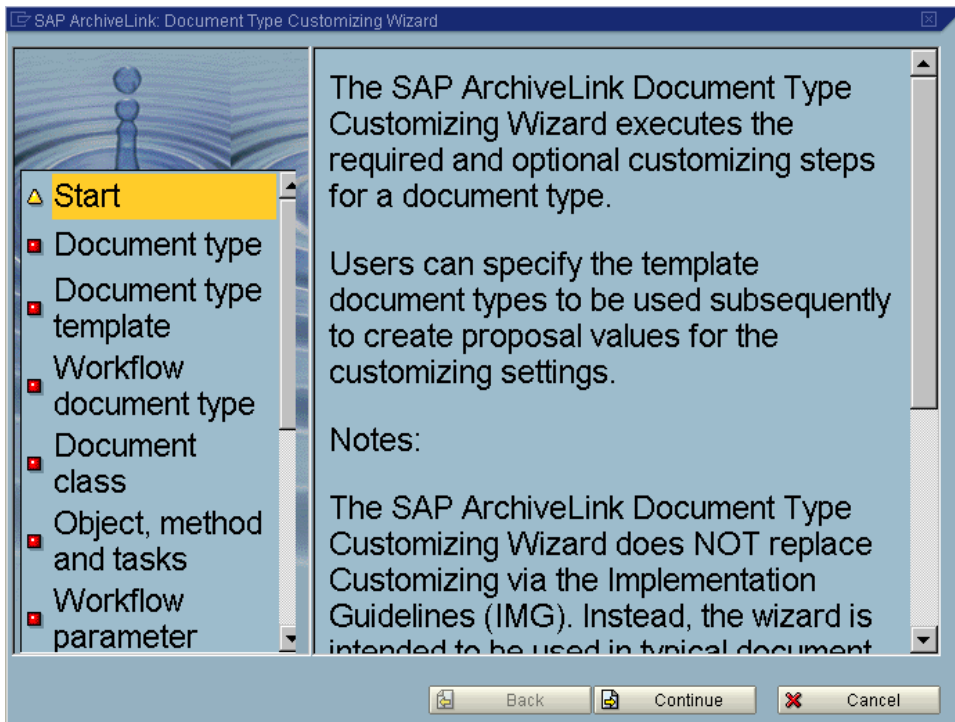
SAP ArchiveLink: Document Type Customizing Wizard

Start
Document type
Document type template
Workflow document type
Document class
Object, method and tasks
Workflow parameter

The SAP ArchiveLink Document Type Customizing Wizard executes the required and optional customizing steps for a document type.

Users can specify the template document types to be used subsequently to create proposal values for the customizing settings.

Notes:

The SAP ArchiveLink Document Type Customizing Wizard does NOT replace Customizing via the Implementation Guidelines (IMG). Instead, the wizard is intended to be used in typical document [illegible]

Back
Continue
Cancel